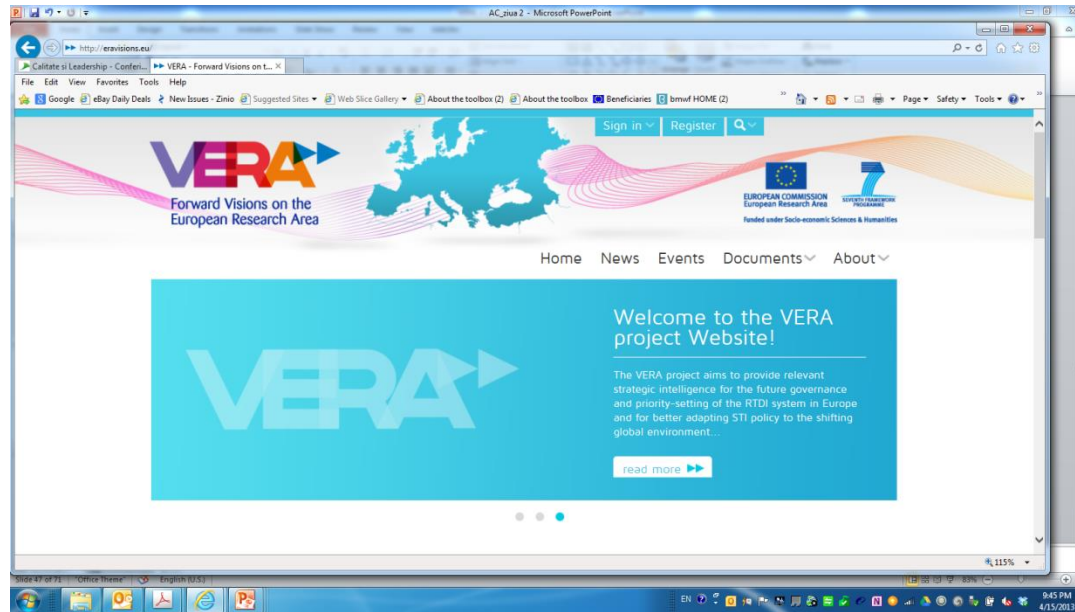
AC_ziua 2 - Microsoft PowerPoint

http://eravisions.eu/

Calitate si Leadership - Conferi...
VERA - Forward Visions on t...

File Edit View Favorites Tools Help

Google eBay Daily Deals New Issues - Zinio Suggested Sites Web Slice Gallery About the toolbox (2) About the toolbox Beneficiaries bmwf HOME (2)

Page Safety Tools

Sign in Register

VERA

Forward Visions on the European Research Area

EUROPEAN COMMISSION
European Research Area

SEVENTH FRAMEWORK PROGRAMME

Funded under Socio-economic Sciences & Humanities

Home News Events Documents About

VERA

Welcome to the VERA project Website!

The VERA project aims to provide relevant strategic intelligence for the future governance and priority-setting of the RTDI system in Europe and for better adapting STI policy to the shifting global environment...

read more

115%

Slide 47 of 71 "Office Theme" English (U.S.)

83%

EN

9:45 PM
4/15/2013